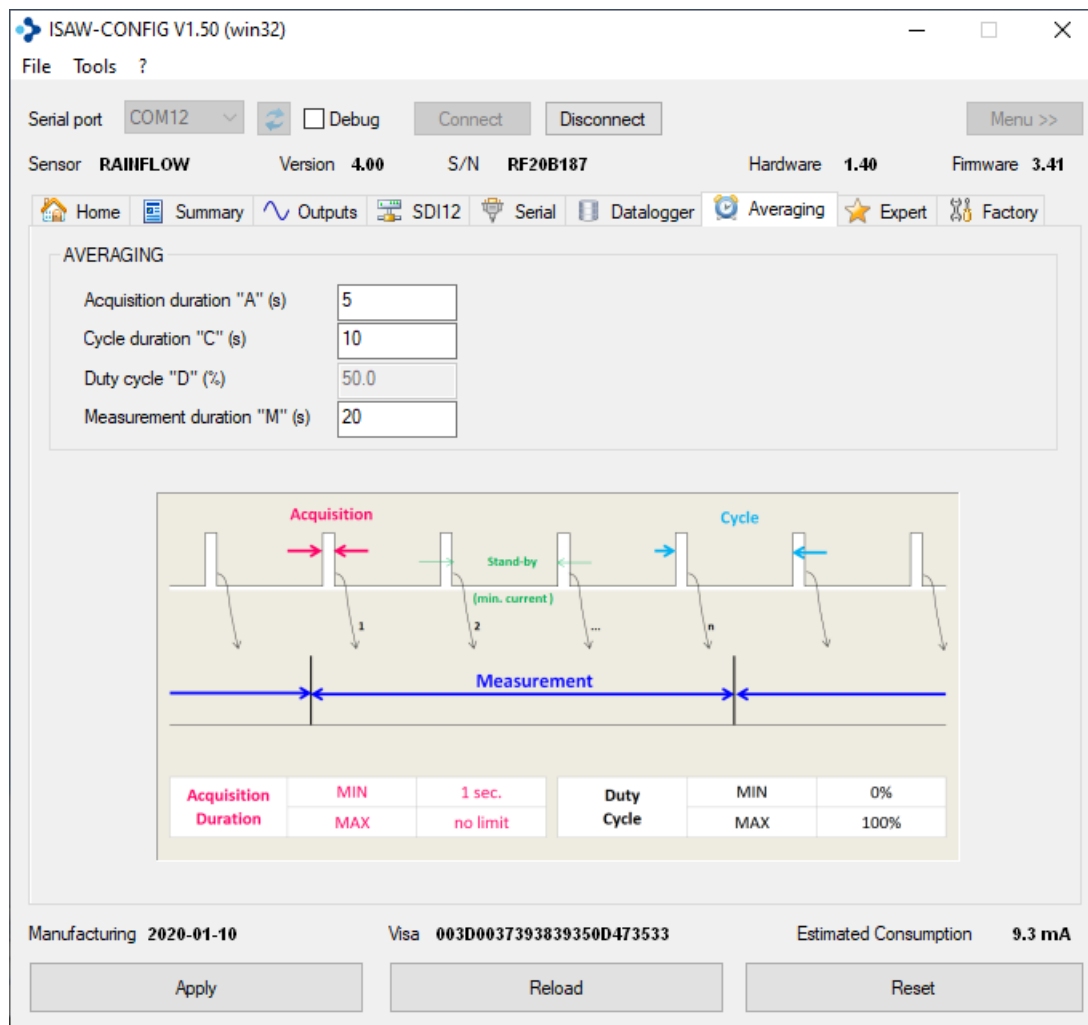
ISAW-CONFIG V1.50 (win32)

File Tools ?

Serial port COM12 Debug Connect Disconnect Menu >>

Sensor RAINFLOW Version 4.00 S/N RF20B187 Hardware 1.40 Firmware 3.41

Home Summary Outputs SDI12 Serial Datalogger Averaging Expert Factory

AVERAGING

Acquisition duration "A" (s) 5
Cycle duration "C" (s) 10
Duty cycle "D" (%) 50.0
Measurement duration "M" (s) 20

Acquisition
Cycle
Stand-by
(min. current)
1
2
...
n
Measurement

| Acquisition Duration | MIN | 1 sec. | Duty Cycle | MIN | 0% |
|---|---|---|---|---|---|
| | MAX | no limit | | MAX | 100% |

Manufacturing 2020-01-10 Visa 003D0037393839350D473533 Estimated Consumption 9.3 mA

Apply Reload Reset